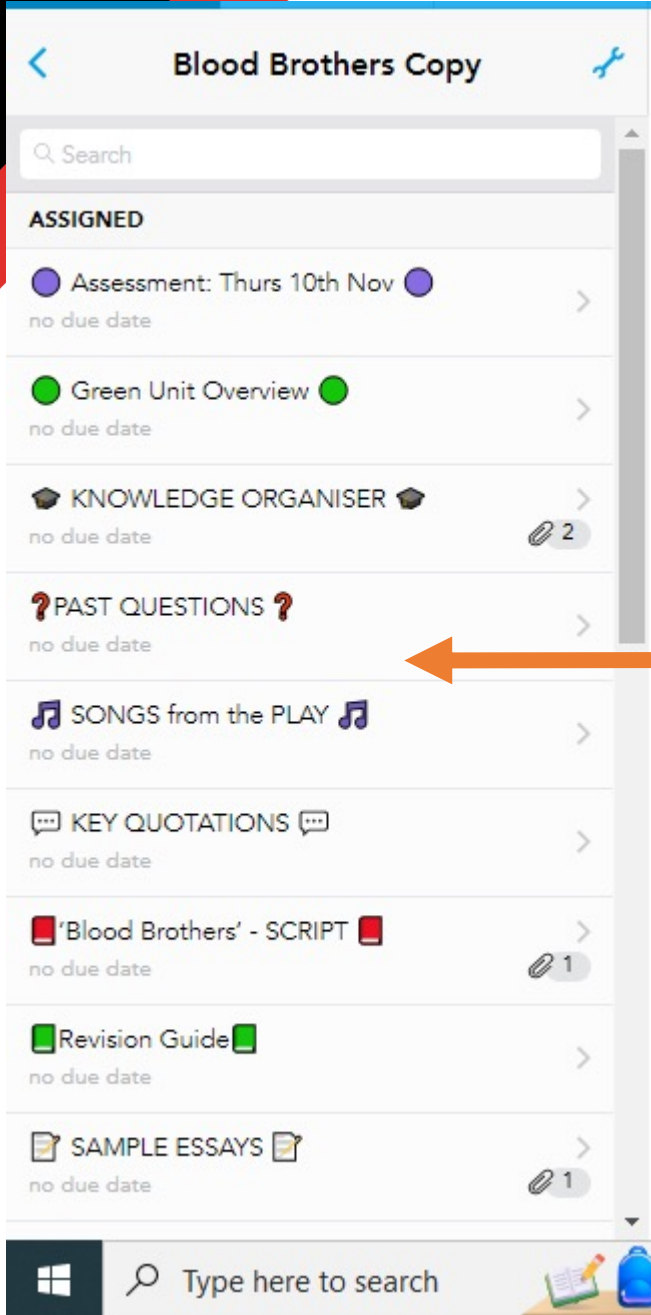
Blood Brothers Copy

Search

ASSIGNED

🟣 Assessment: Thurs 10th Nov 🟣
no due date

🟢 Green Unit Overview 🟢
no due date

🎓 KNOWLEDGE ORGANISER 🎓
no due date
2

❓PAST QUESTIONS ❓
no due date

🎵 SONGS from the PLAY 🎵
no due date

💬 KEY QUOTATIONS 💬
no due date

📕'Blood Brothers' - SCRIPT 📕
no due date
1

📗Revision Guide📗
no due date

📝 SAMPLE ESSAYS 📝
no due date
1

Type here to search